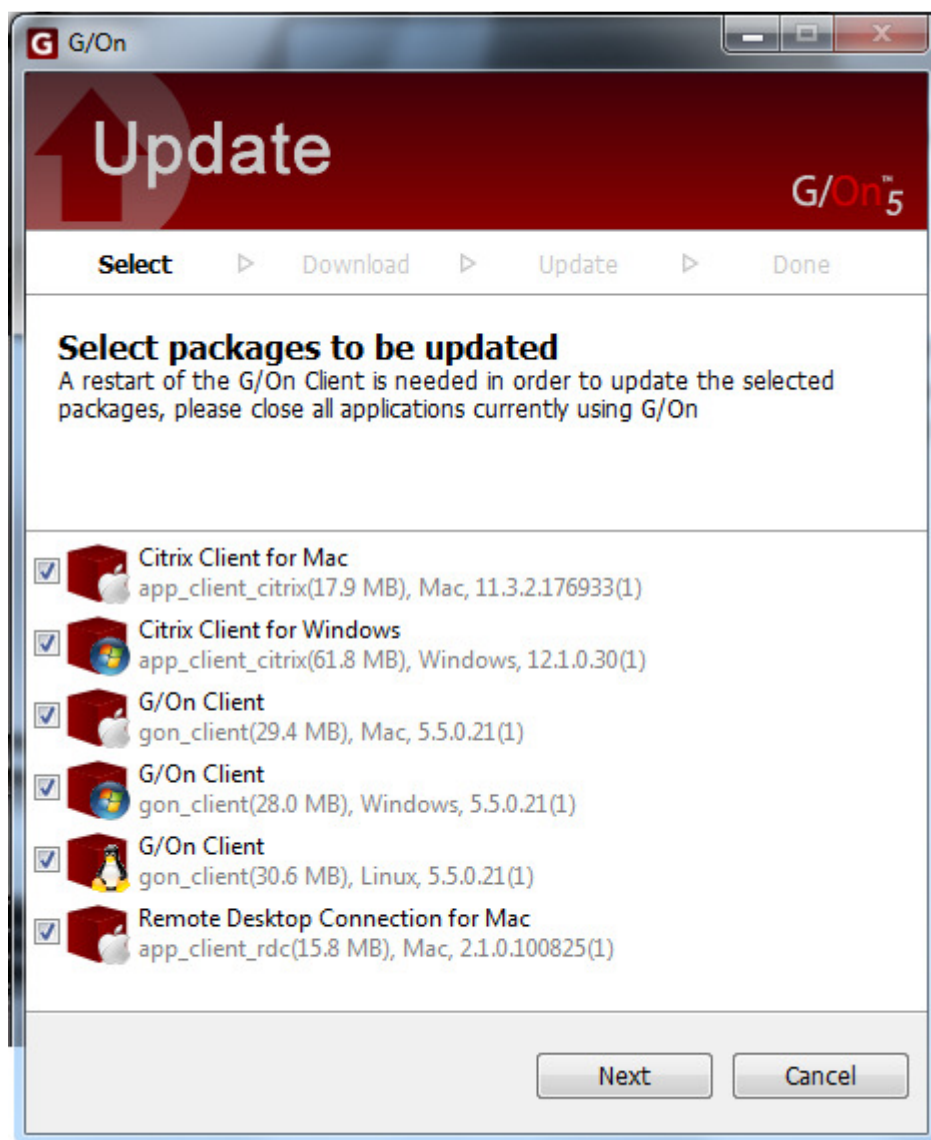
G G/On

Update

G/On™5

Select ▷ Download ▷ Update ▷ Done

**Select packages to be updated**
A restart of the G/On Client is needed in order to update the selected packages, please close all applications currently using G/On

Citrix Client for Mac
app_client_citrix(17.9 MB), Mac, 11.3.2.176933(1)

Citrix Client for Windows
app_client_citrix(61.8 MB), Windows, 12.1.0.30(1)

G/On Client
gon_client(29.4 MB), Mac, 5.5.0.21(1)

G/On Client
gon_client(28.0 MB), Windows, 5.5.0.21(1)

G/On Client
gon_client(30.6 MB), Linux, 5.5.0.21(1)

Remote Desktop Connection for Mac
app_client_rdc(15.8 MB), Mac, 2.1.0.100825(1)

Next Cancel